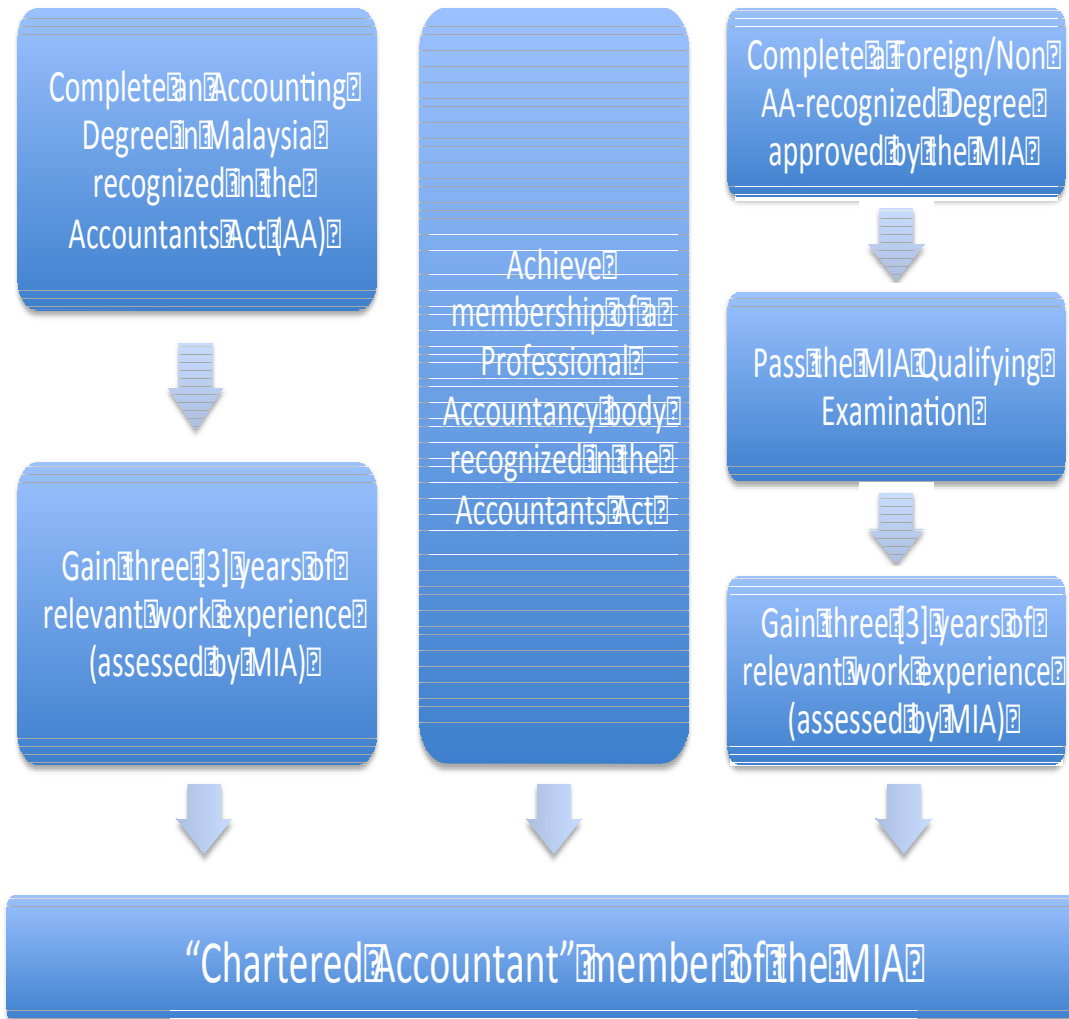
Complete an Accounting Degree in Malaysia recognized in the Accountants Act (AA)

Gain three [3] years of relevant work experience (assessed by MIA)

Achieve membership of a Professional Accountancy body recognized in the Accountants Act

Complete a Foreign/Non AA-recognized Degree approved by the MIA

Pass the MIA Qualifying Examination

Gain three [3] years of relevant work experience (assessed by MIA)

“Chartered Accountant” member of the MIA